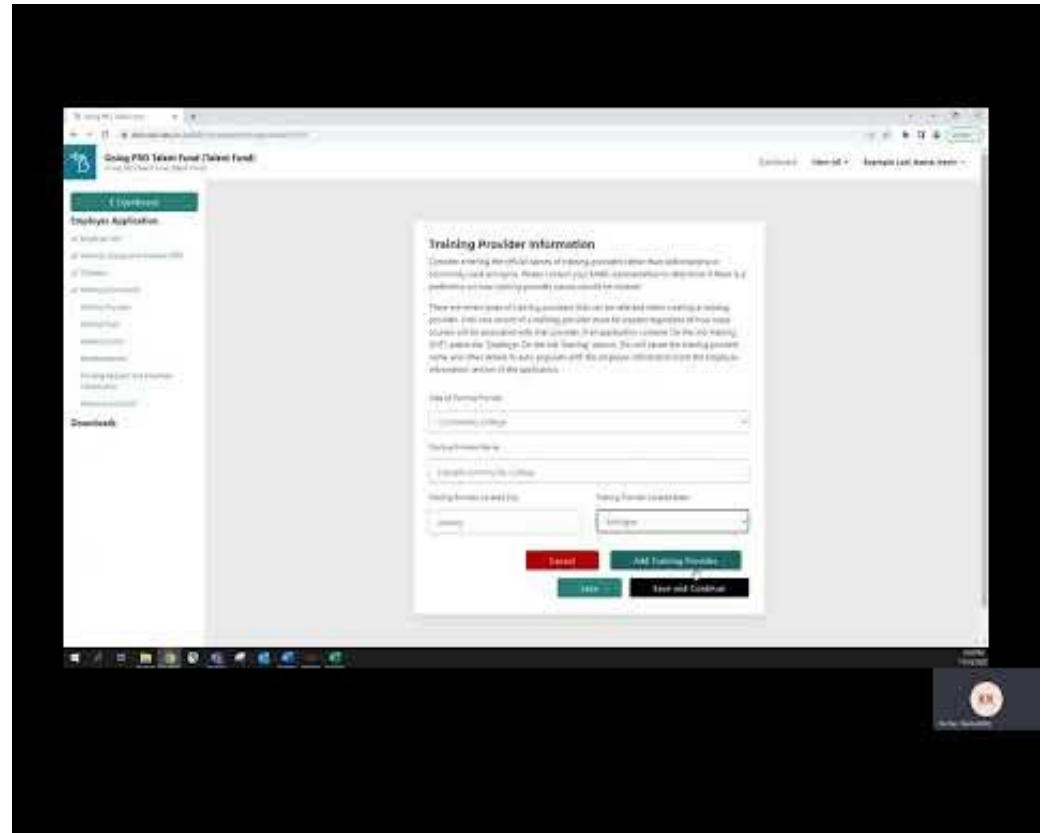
Going PRO Talent Fund (Talent Fund)

Dashboard

Employer Application

Downloads

Training Provider Information

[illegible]

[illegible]

Type of Training Provider

Community College

Training Provider Name

Example Community College

Training Provider Located City

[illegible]

Training Provider Located State

Michigan

Cancel

Add Training Provider

Save

Save and Continue